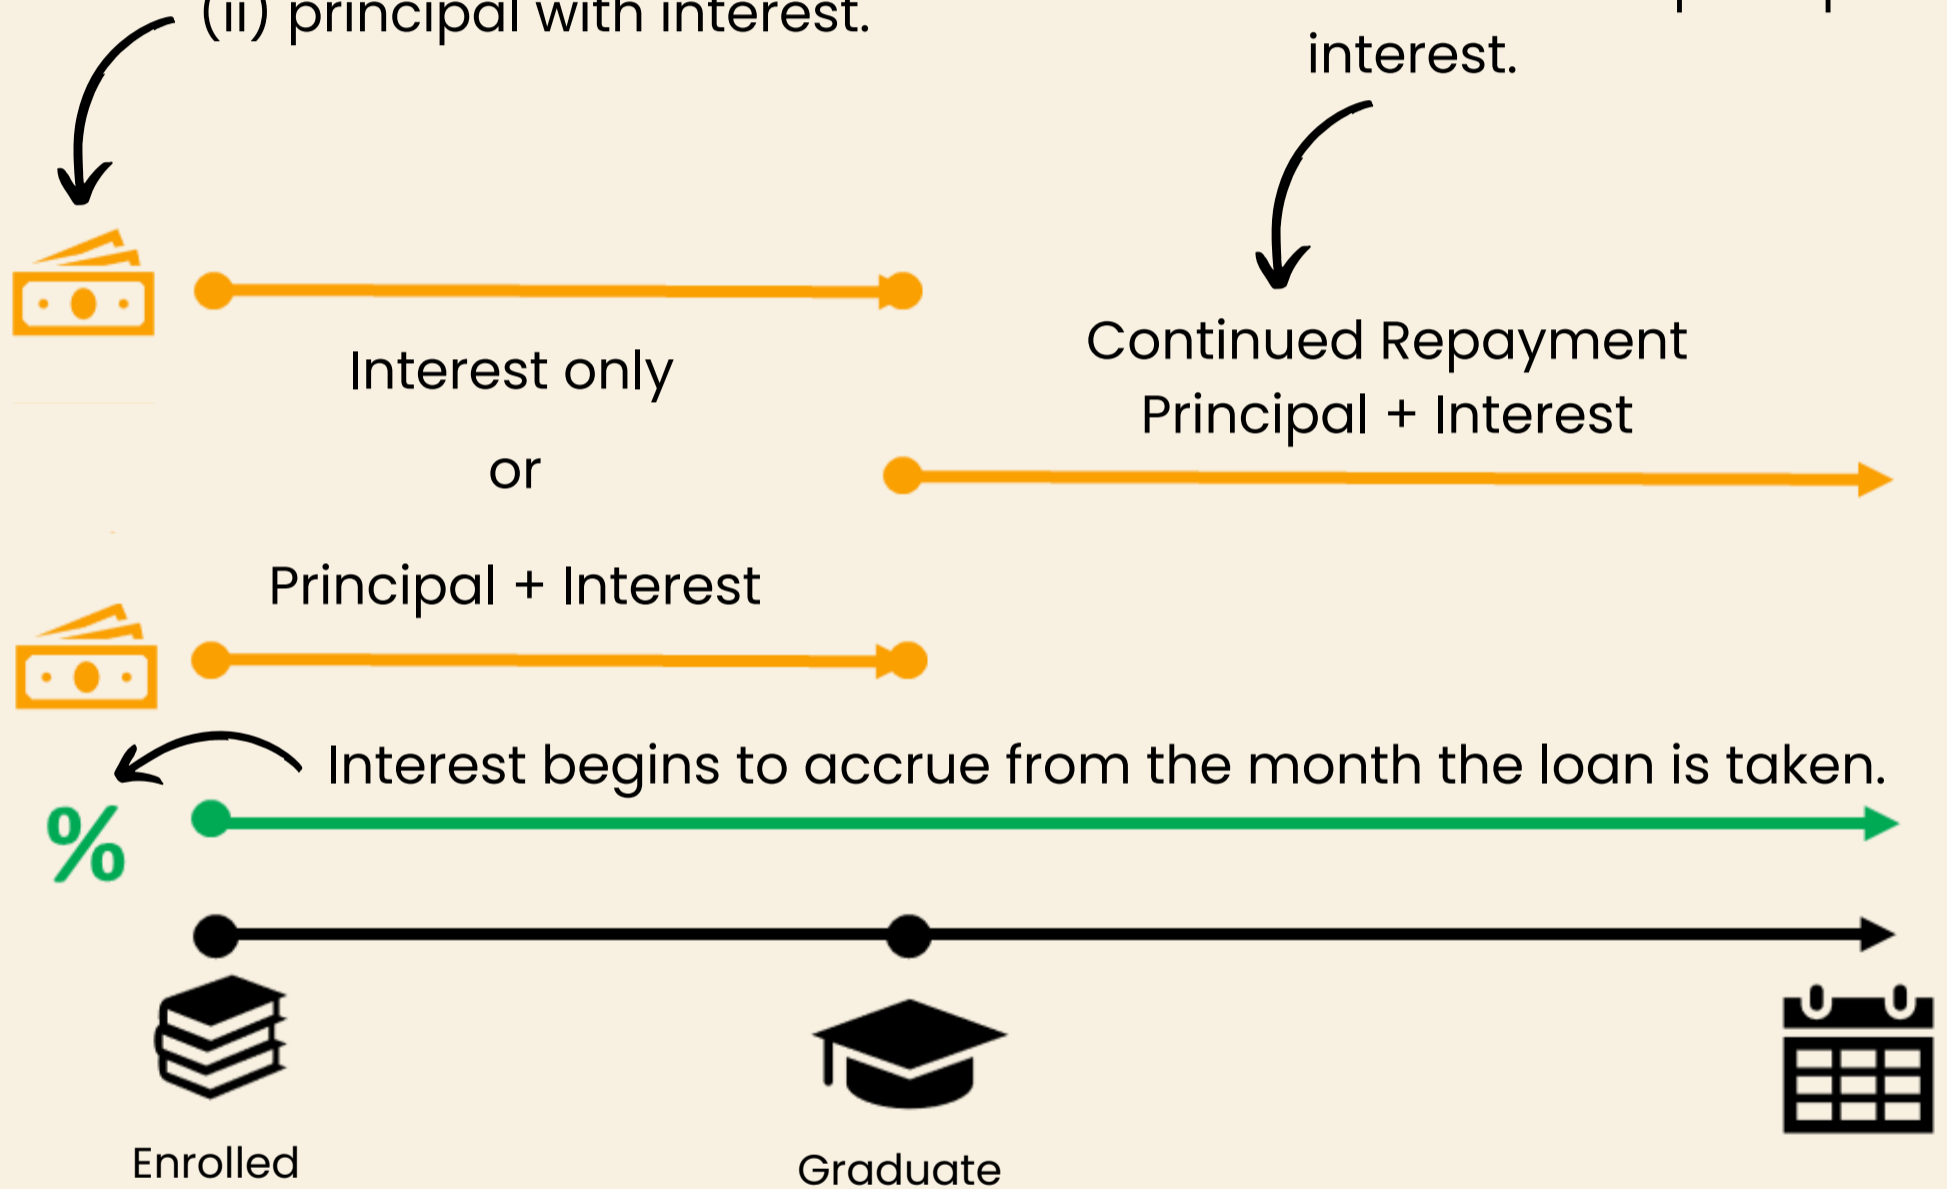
(ii) principal with interest.

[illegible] interest.

Continued Repayment
Principal + Interest

Interest only

or

Principal + Interest

Interest begins to accrue from the month the loan is taken.

%

Enrolled

Graduate